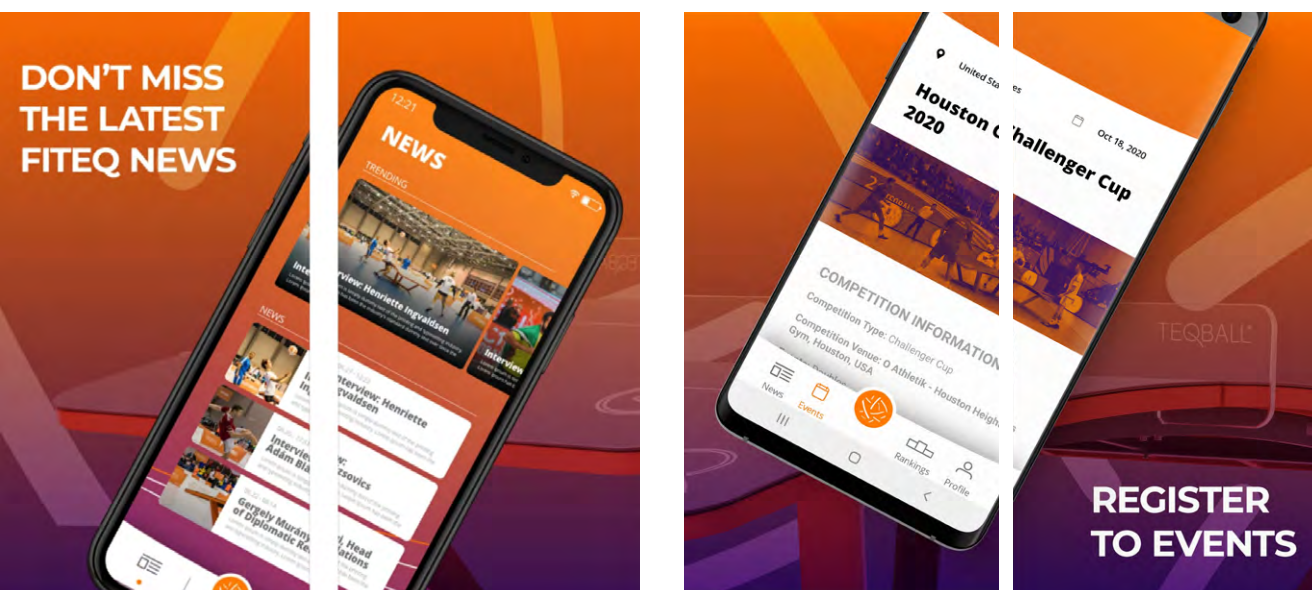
DON'T MISS THE LATEST FITEQ NEWS

12:21

NEWS

TRENDING

Interview: Henriette Ingvaldsen

Interview

NEWS

Interview: Henriette Ingvaldsen

Interview: Ádám Blá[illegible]

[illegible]zsovics

Gergely Murány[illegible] of Diplomatic Re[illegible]

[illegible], Head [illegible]ations

United States

Houston Challenger Cup 2020

Oct 18, 2020

COMPETITION INFORMATION

Competition Type: Challenger Cup

Competition Venue: O Athletik - Houston Heights Gym, Houston, USA

News

Events

Rankings

Profile

TEQBALL

REGISTER TO EVENTS